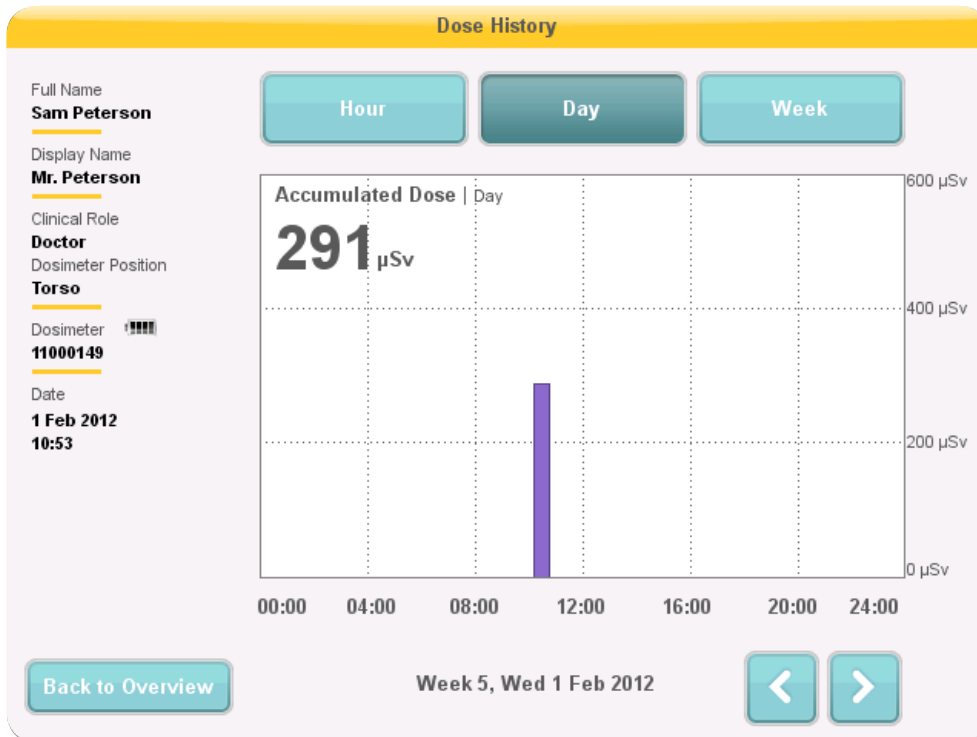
Dose History

Full Name
Sam Peterson

Display Name
Mr. Peterson

Clinical Role
Doctor
Dosimeter Position
Torso

Dosimeter
11000149

Date
1 Feb 2012
10:53

Hour | Day | Week

Accumulated Dose | Day
291 μSv

600 μSv
400 μSv
200 μSv
0 μSv

00:00 04:00 08:00 12:00 16:00 20:00 24:00

Back to Overview

Week 5, Wed 1 Feb 2012